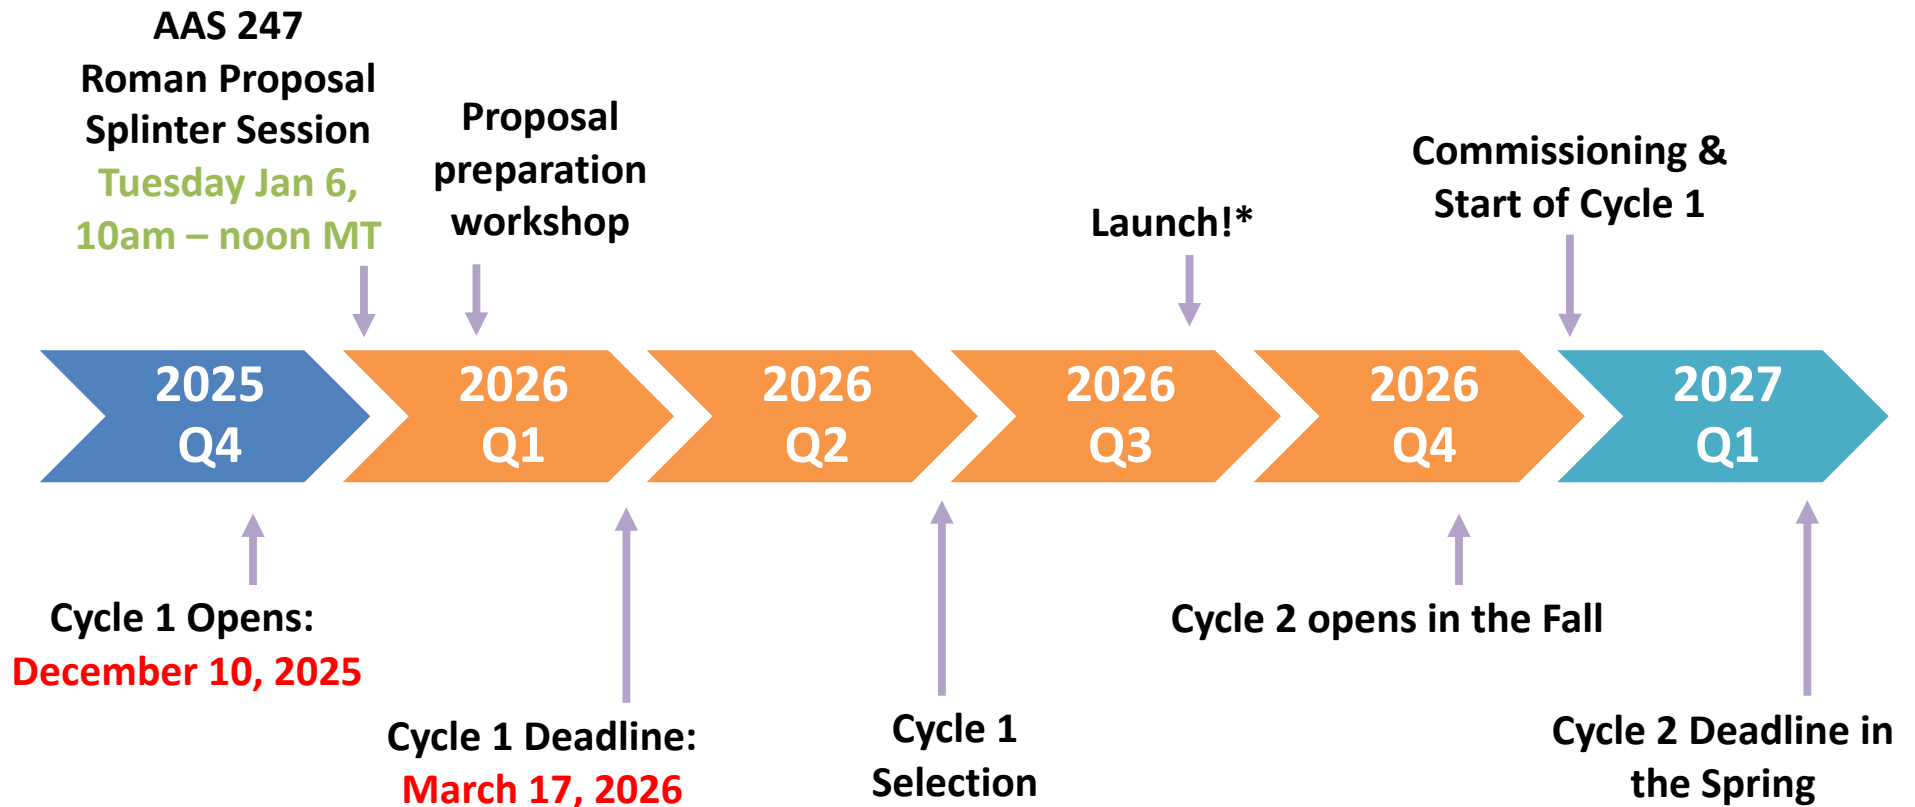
AAS 247
Roman Proposal Splinter Session
Tuesday Jan 6, 10am – noon MT

Proposal preparation workshop

Launch!*

Commissioning & Start of Cycle 1

2025
Q4

2026
Q1

2026
Q2

2026
Q3

2026
Q4

2027
Q1

Cycle 1 Opens:
December 10, 2025

Cycle 1 Deadline:
March 17, 2026

Cycle 1
Selection

Cycle 2 opens in the Fall

Cycle 2 Deadline in the Spring